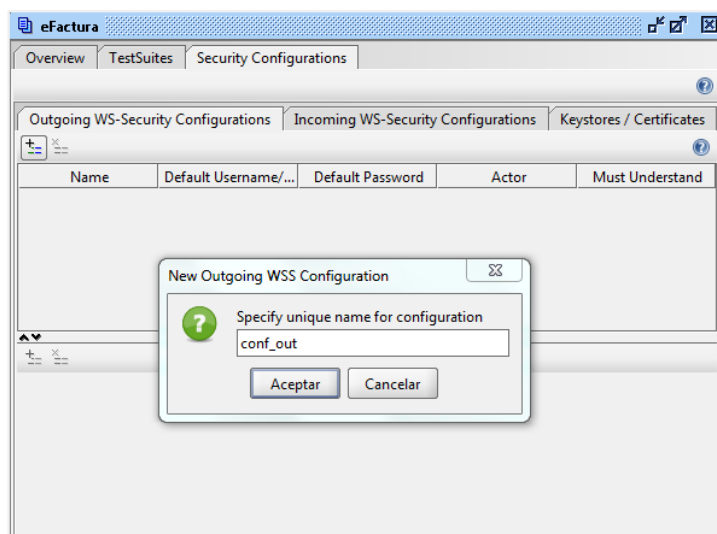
eFactura

Overview | TestSuites | Security Configurations

Outgoing WS-Security Configurations | Incoming WS-Security Configurations | Keystores / Certificates

| Name | Default Username/... | Default Password | Actor | Must Understand |
|---|---|---|---|---|

New Outgoing WSS Configuration

Specify unique name for configuration

conf_out

Aceptar Cancelar